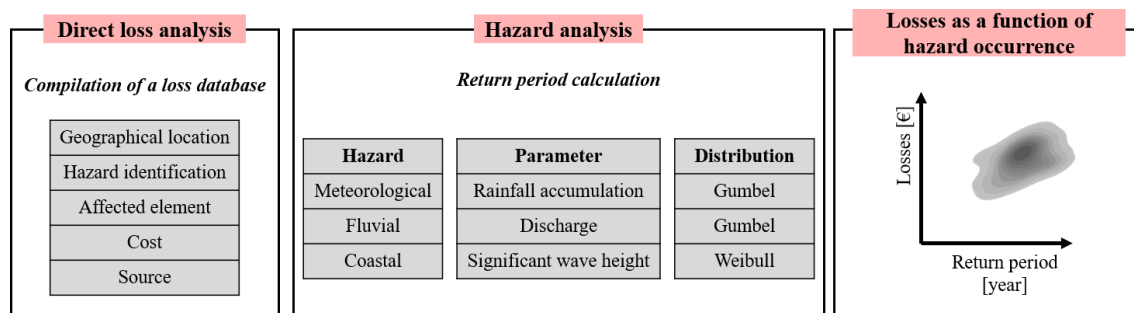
Direct loss analysis

Compilation of a loss database

| Geographical location |
|---|
| Hazard identification |
| Affected element |
| Cost |
| Source |

Hazard analysis

Return period calculation

| Hazard |
|---|
| Meteorological |
| Fluvial |
| Coastal |

| Parameter |
|---|
| Rainfall accumulation |
| Discharge |
| Significant wave height |

| Distribution |
|---|
| Gumbel |
| Gumbel |
| Weibull |

Losses as a function of hazard occurrence

Losses [€]

Return period [year]